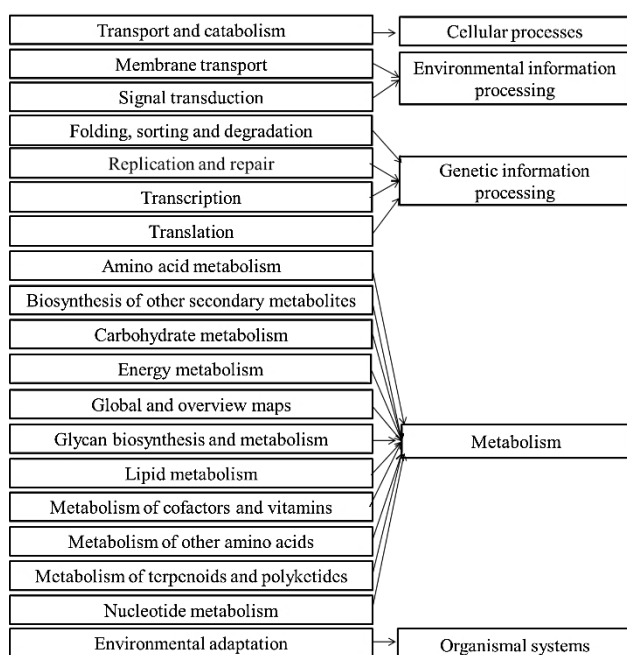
Transport and catabolism

Cellular processes

Membrane transport

Signal transduction

Environmental information processing

Folding, sorting and degradation

Replication and repair

Transcription

Translation

Genetic information processing

Amino acid metabolism

Biosynthesis of other secondary metabolites

Carbohydrate metabolism

Energy metabolism

Global and overview maps

Glycan biosynthesis and metabolism

Lipid metabolism

Metabolism of cofactors and vitamins

Metabolism of other amino acids

Metabolism of terpenoids and polyketides

Nucleotide metabolism

Metabolism

Environmental adaptation

Organismal systems